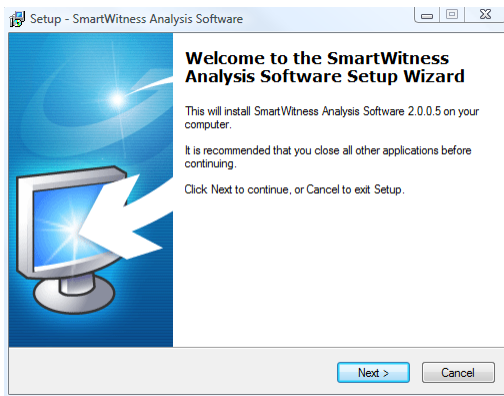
Setup - SmartWitness Analysis Software

Welcome to the SmartWitness Analysis Software Setup Wizard

This will install SmartWitness Analysis Software 2.0.0.5 on your computer.

It is recommended that you close all other applications before continuing.

Click Next to continue, or Cancel to exit Setup.

Next >

Cancel